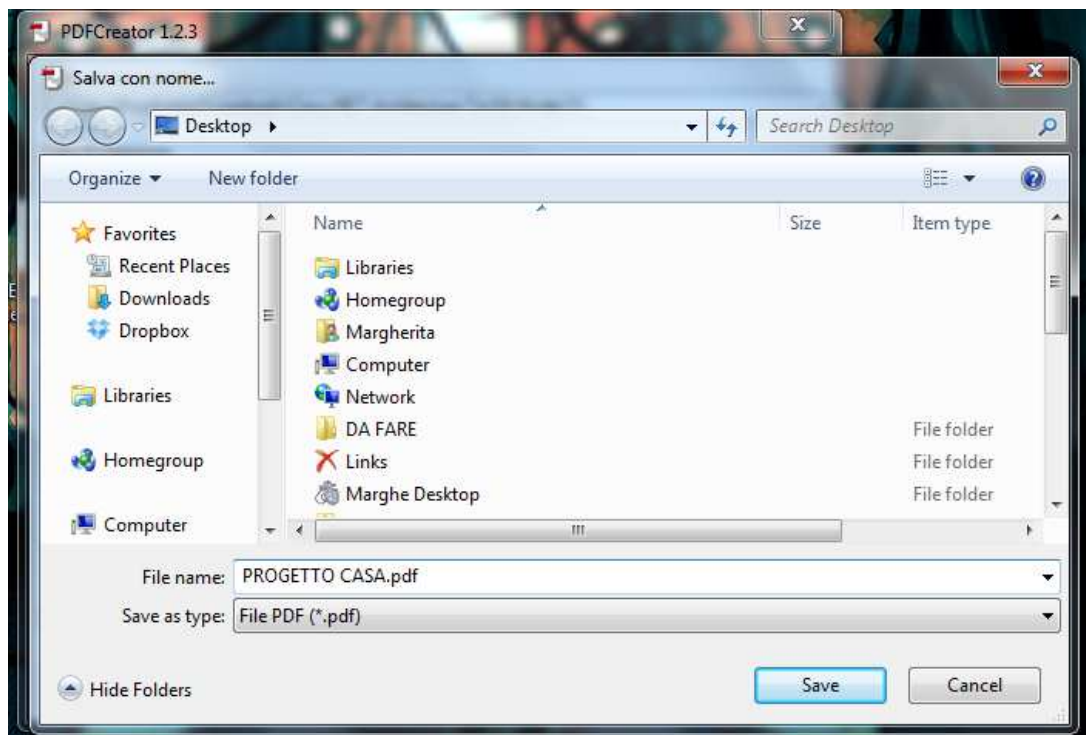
PDFCreator 1.2.3

Salva con nome...

Desktop ▸

Search Desktop

Organize ▾ New folder

Favorites
Recent Places
Downloads
Dropbox

Libraries

Homegroup

Computer

| Name | Size | Item type |
|---|---|---|
| Libraries | | |
| Homegroup | | |
| Margherita | | |
| Computer | | |
| Network | | |
| DA FARE | | File folder |
| Links | | File folder |
| Marghe Desktop | | File folder |

File name: PROGETTO CASA.pdf

Save as type: File PDF (*.pdf)

Hide Folders

Save

Cancel